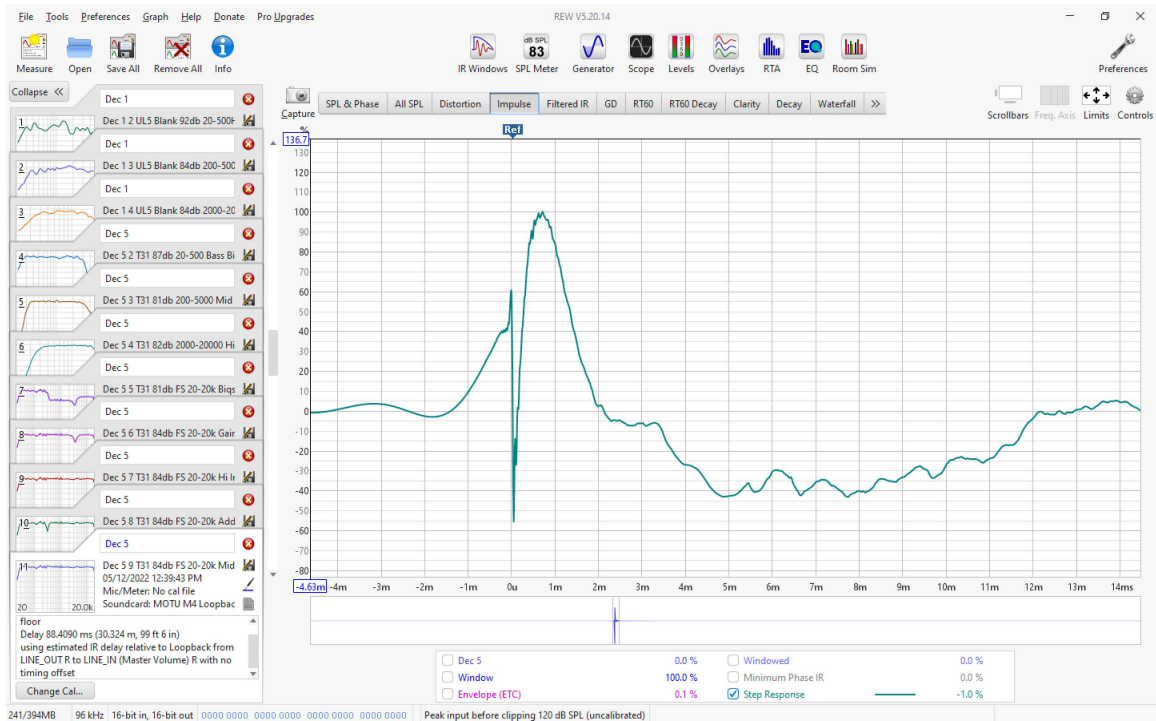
File Tools Preferences Graph Help Donate Pro Upgrades

REW V5.20.14

Measure Open Save All Remove All Info

IR Windows SPL Meter Generator Scope Levels Overlays RTA EQ Room Sim

dB SPL 83

Preferences

Collapse «

Dec 1

1 Dec 1 2 UL5 Blank 92db 20-500H

Dec 1

2 Dec 1 3 UL5 Blank 84db 200-500

Dec 1

3 Dec 1 4 UL5 Blank 84db 2000-20

Dec 5

4 Dec 5 2 T31 87db 20-500 Bass Bi

Dec 5

5 Dec 5 3 T31 81db 200-5000 Mid

Dec 5

6 Dec 5 4 T31 82db 2000-20000 Hi

Dec 5

7 Dec 5 5 T31 81db FS 20-20k Biqs

Dec 5

8 Dec 5 6 T31 84db FS 20-20k Gair

Dec 5

9 Dec 5 7 T31 84db FS 20-20k Hi Ir

Dec 5

10 Dec 5 8 T31 84db FS 20-20k Add

Dec 5

11 Dec 5 9 T31 84db FS 20-20k Mid
05/12/2022 12:39:43 PM
Mic/Meter: No cal file
Soundcard: MOTU M4 Loopbac

20 20.0k

floor
Delay 88.4090 ms (30.324 m, 99 ft 6 in)
using estimated IR delay relative to Loopback from LINE_OUT R to LINE_IN (Master Volume) R with no timing offset

Change Cal...

Capture

SPL & Phase | All SPL | Distortion | Impulse | Filtered IR | GD | RT60 | RT60 Decay | Clarity | Decay | Waterfall | »

Scrollbars Freq. Axis Limits Controls

Ref

%
136.7
130
120
110
100
90
80
70
60
50
40
30
20
10
0
-10
-20
-30
-40
-50
-60
-70
-80

-4.63m -4m -3m -2m -1m 0u 1m 2m 3m 4m 5m 6m 7m 8m 9m 10m 11m 12m 13m 14ms

| Dec 5 | 0.0 % | Windowed | 0.0 % |
|---|---|---|---|
| Window | 100.0 % | Minimum Phase IR | 0.0 % |
| Envelope (ETC) | 0.1 % | Step Response | -1.0 % |

241/394MB 96 kHz 16-bit in, 16-bit out 0000 0000 0000 0000 0000 0000 0000 0000 Peak input before clipping 120 dB SPL (uncalibrated)